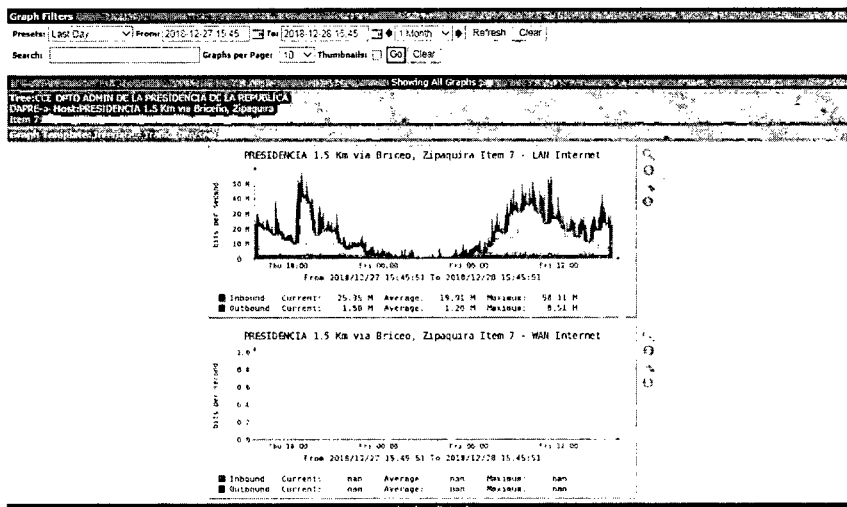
Graph Filters

Presets: Last Day From: 2018-12-27 15:45 To: 2018-12-28 15:45 1 Month Refresh Clear

Search: Graphs per Page: 10 Thumbnails: Go Clear

Showing All Graphs

Tree:CCE DPTO ADMIN DE LA PRESIDENCIA DE LA REPUBLICA
DAPRE-> Host:PRESIDENCIA 1.5 Km via Briceño, Zipaquira
Item 7

PRESIDENCIA 1.5 Km via Briceo, Zipaquira Item 7 - LAN Internet

bits per second

50 M
40 M
30 M
20 M
10 M
0

Thu 18:00 Fri 00:00 Fri 06:00 Fri 12:00

From 2018/12/27 15:45:51 To 2018/12/28 15:45:51

Inbound Current: 25.35 M Average: 19.91 M Maximum: 58.31 M
Outbound Current: 1.50 M Average: 1.20 M Maximum: 8.51 M

PRESIDENCIA 1.5 Km via Briceo, Zipaquira Item 7 - WAN Internet

bits per second

1.0
0.8
0.6
0.4
0.2
0.0

Thu 18:00 Fri 00:00 Fri 06:00 Fri 12:00

From 2018/12/27 15:45:51 To 2018/12/28 15:45:51

Inbound Current: nan Average: nan Maximum: nan
Outbound Current: nan Average: nan Maximum: nan